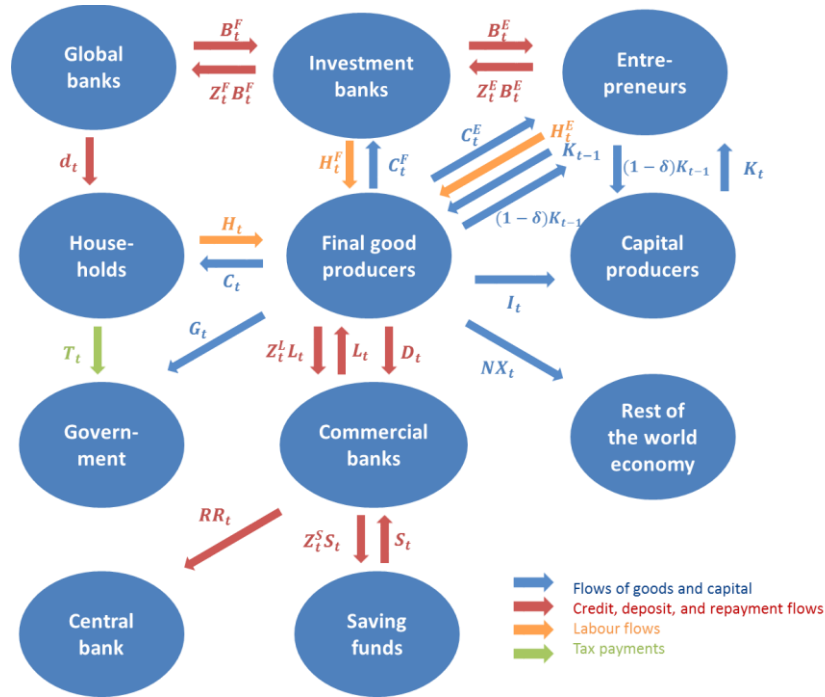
Global banks

$B_t^F$

$Z_t^F B_t^F$

Investment banks

$B_t^E$

$Z_t^E B_t^E$

Entrepreneurs

$d_t$

$H_t^F$

$C_t^F$

$C_t^E$

$H_t^E$

$K_{t-1}$

$(1-\delta)K_{t-1}$

$(1-\delta)K_{t-1}$

$K_t$

Households

$H_t$

$C_t$

Final good producers

Capital producers

$I_t$

$T_t$

$G_t$

$Z_t^L L_t$

$L_t$

$D_t$

$NX_t$

Government

Commercial banks

Rest of the world economy

$RR_t$

$Z_t^S S_t$

$S_t$

Central bank

Saving funds

Flows of goods and capital
Credit, deposit, and repayment flows
Labour flows
Tax payments